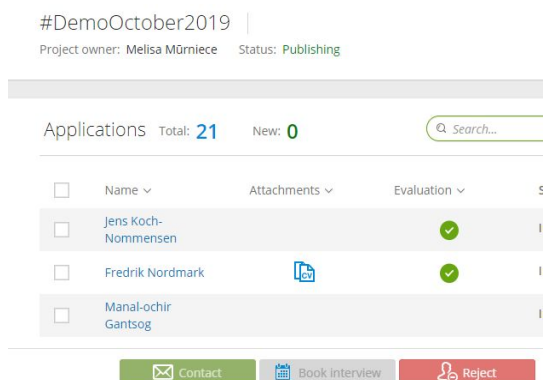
#DemoOctober2019

Project owner: Melisa Mūrniece Status: Publishing

Applications Total: 21 New: 0

Search...

| | Name | Attachments | Evaluation |
|---|---|---|---|
| | Jens Koch-Nommensen | | |
| | Fredrik Nordmark | CV | |
| | Manal-ochir Gantsog | | |

Contact Book interview Reject